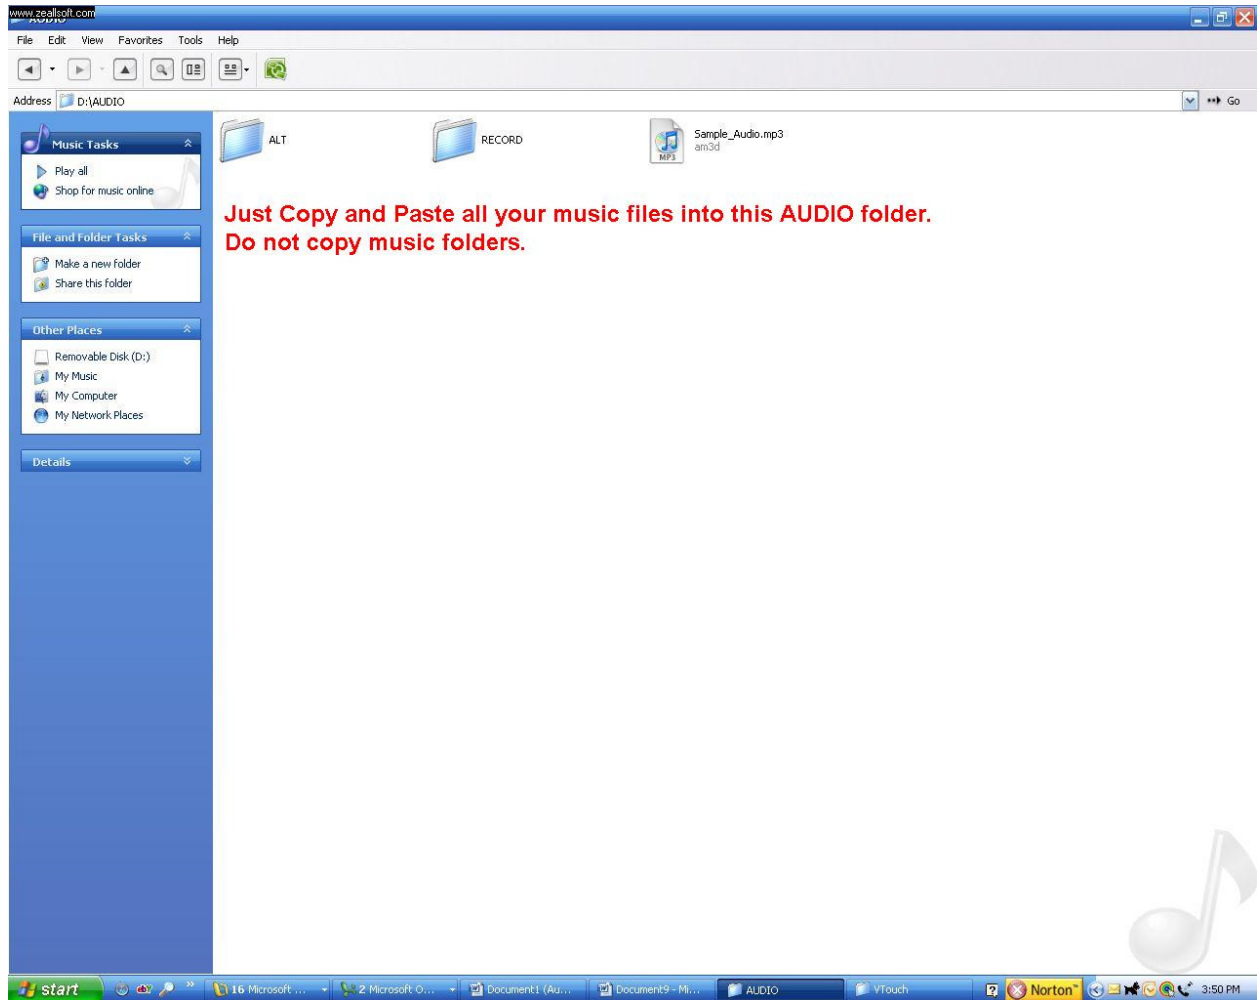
www.zeallsoft.com

File Edit View Favorites Tools Help

Address D:\AUDIO

Go

Music Tasks
Play all
Shop for music online

File and Folder Tasks
Make a new folder
Share this folder

Other Places
Removable Disk (D:)
My Music
My Computer
My Network Places

Details

ALT

RECORD

Sample_Audio.mp3
am3d

MP3

Just Copy and Paste all your music files into this AUDIO folder.
Do not copy music folders.

start

16 Microsoft ...

2 Microsoft O...

Document1 (Au...

Document9 - Mi...

AUDIO

VTouch

Norton

3:50 PM